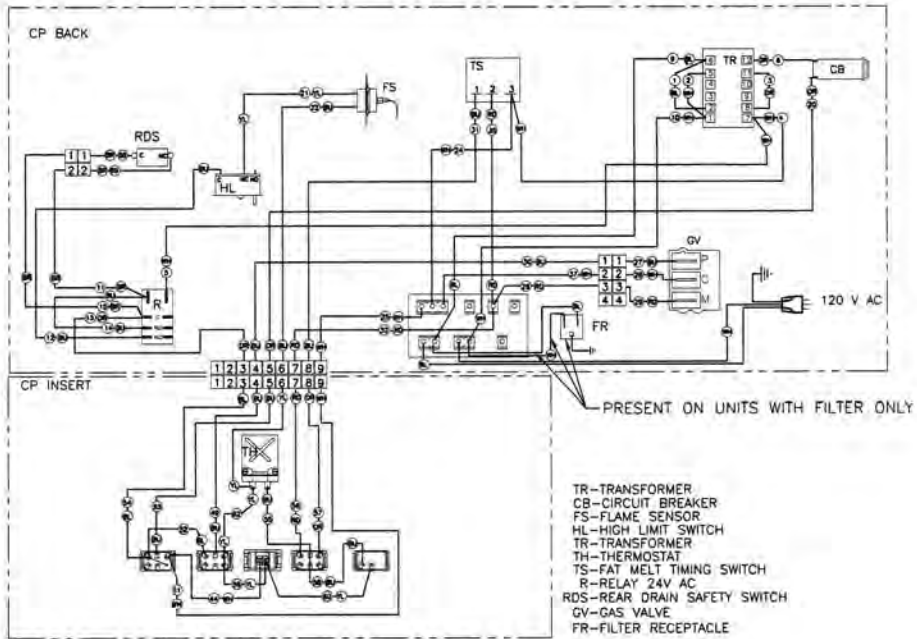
CP BACK

FS

TS

1 2 3

TR

CB

RDS

1 1

2 2

HL

GV

1 1

2 2

3 3

4 4

P

C

M

R

120 V AC

FR

1 2 3 4 5 6 7 8 9

1 2 3 4 5 6 7 8 9

CP INSERT

TH

PRESENT ON UNITS WITH FILTER ONLY

TR-TRANSFORMER
CB-CIRCUIT BREAKER
FS-FLAME SENSOR
HL-HIGH LIMIT SWITCH
TR-TRANSFORMER
TH-THERMOSTAT
TS-FAT MELT TIMING SWITCH
R-RELAY 24V AC
RDS-REAR DRAIN SAFETY SWITCH
GV-GAS VALVE
FR-FILTER RECEPTACLE